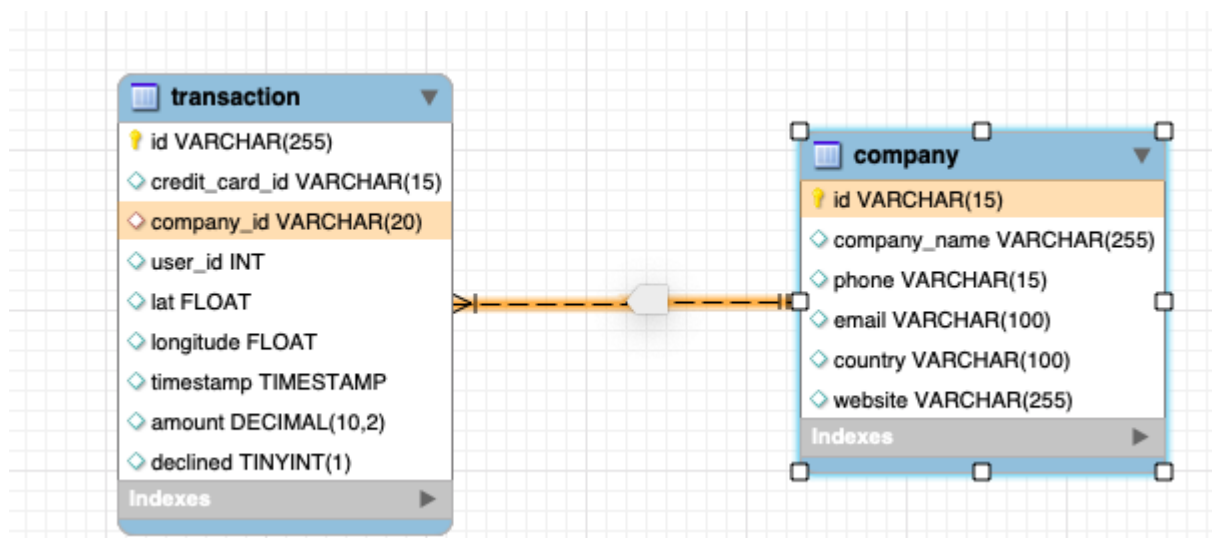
transaction
id VARCHAR(255)
credit_card_id VARCHAR(15)
company_id VARCHAR(20)
user_id INT
lat FLOAT
longitude FLOAT
timestamp TIMESTAMP
amount DECIMAL(10,2)
declined TINYINT(1)
Indexes

company
id VARCHAR(15)
company_name VARCHAR(255)
phone VARCHAR(15)
email VARCHAR(100)
country VARCHAR(100)
website VARCHAR(255)
Indexes